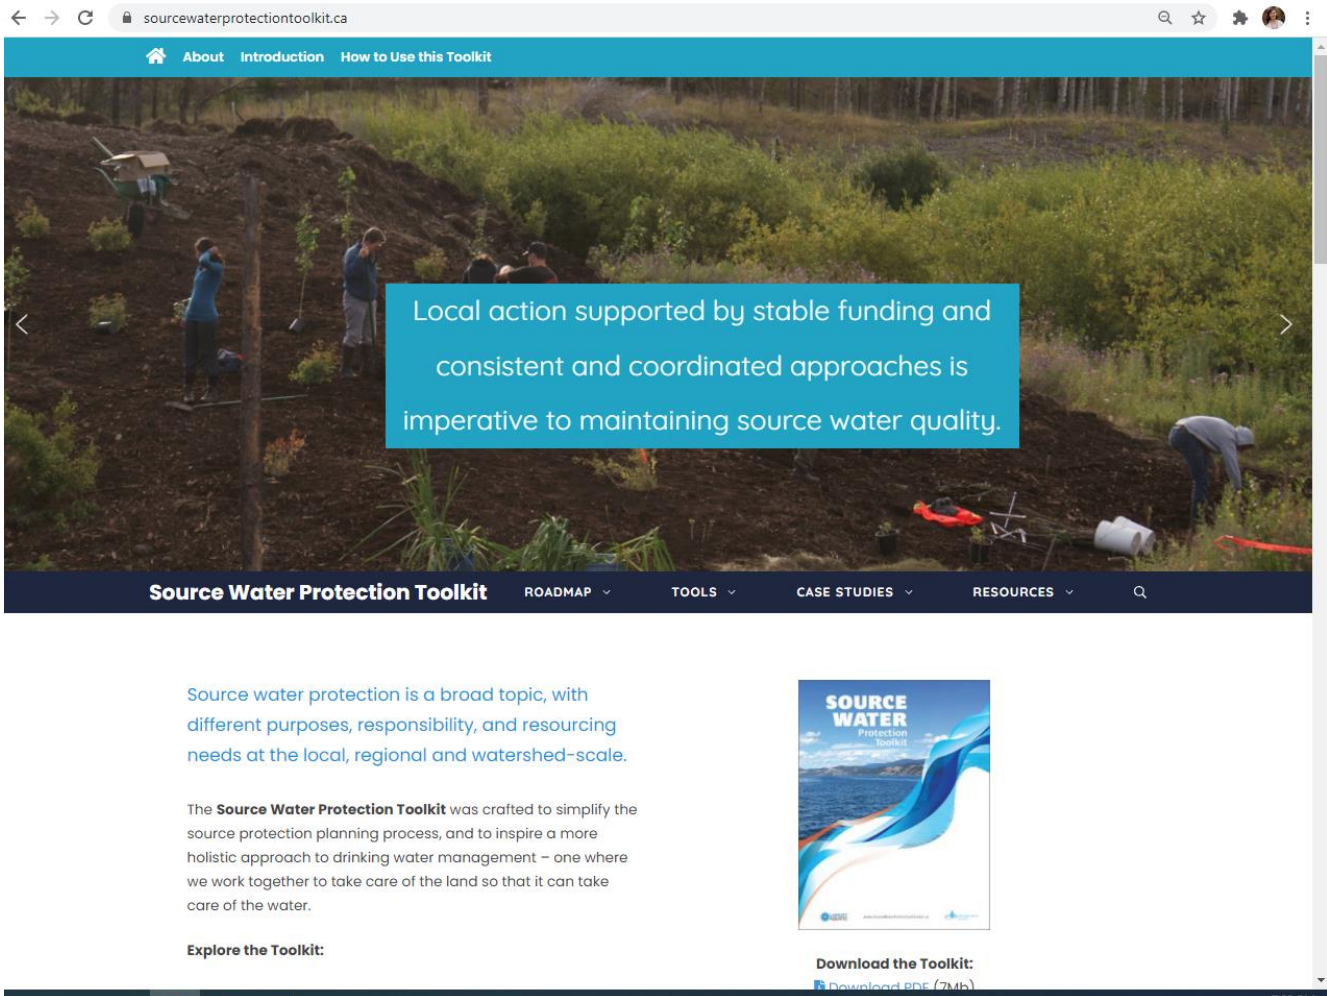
sourcewaterprotectiontoolkit.ca

About Introduction How to Use this Toolkit

Local action supported by stable funding and consistent and coordinated approaches is imperative to maintaining source water quality.

Source Water Protection Toolkit ROADMAP TOOLS CASE STUDIES RESOURCES

Source water protection is a broad topic, with different purposes, responsibility, and resourcing needs at the local, regional and watershed-scale.

The **Source Water Protection Toolkit** was crafted to simplify the source protection planning process, and to inspire a more holistic approach to drinking water management – one where we work together to take care of the land so that it can take care of the water.

**Explore the Toolkit:**

SOURCE WATER Protection Toolkit

**Download the Toolkit:**
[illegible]